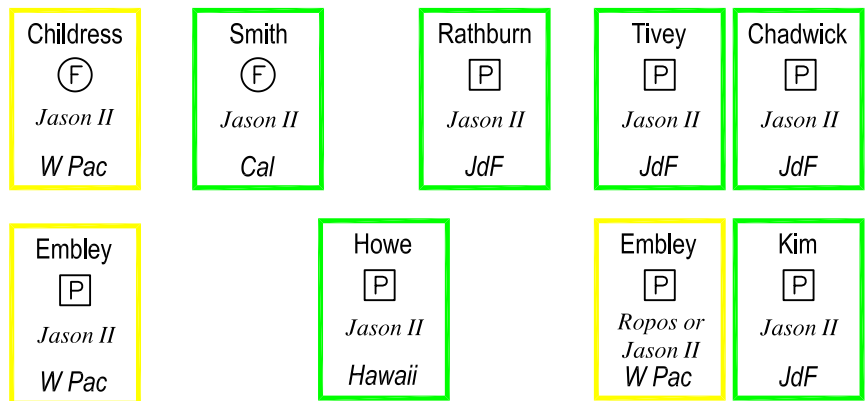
Childress
F
Jason II
W Pac

Smith
F
Jason II
Cal

Rathburn
P
Jason II
JdF

Tivey
P
Jason II
JdF

Chadwick
P
Jason II
JdF

Embley
P
Jason II
W Pac

Howe
P
Jason II
Hawaii

Embley
P
Ropos or Jason II
W Pac

Kim
P
Jason II
JdF